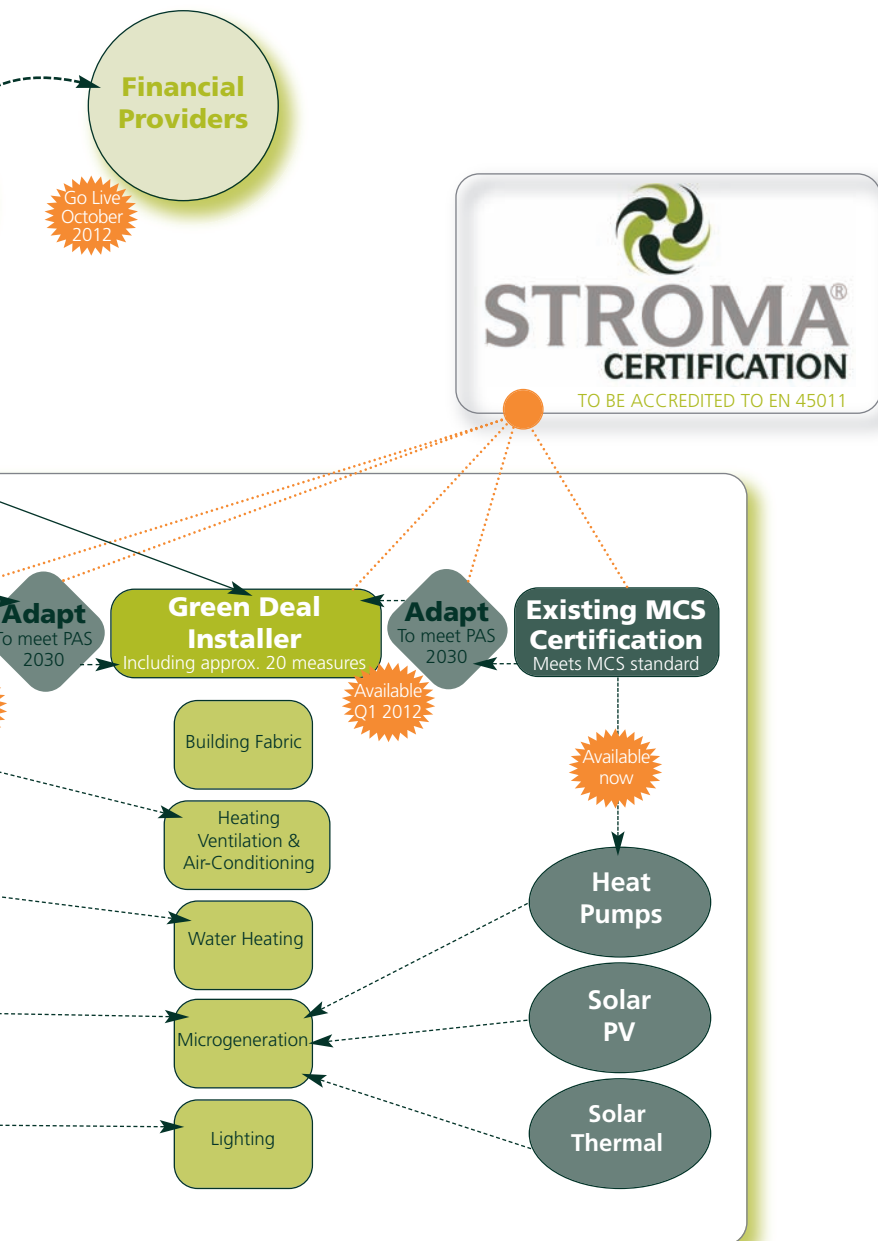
Financial Providers

Go Live October 2012

STROMA®
CERTIFICATION
TO BE ACCREDITED TO EN 45011

Adapt
To meet PAS 2030

Green Deal Installer
Including approx. 20 measures

Adapt
To meet PAS 2030

Existing MCS Certification
Meets MCS standard

Available Q1 2012

Available now

Building Fabric

Heating Ventilation & Air-Conditioning

Water Heating

Microgeneration

Lighting

Heat Pumps

Solar PV

Solar Thermal